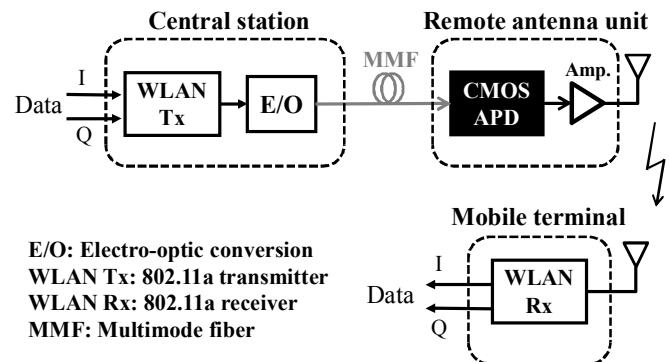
Central station

Remote antenna unit

I

Data

Q

WLAN Tx

E/O

MMF

CMOS APD

Amp.

Mobile terminal

E/O: Electro-optic conversion
WLAN Tx: 802.11a transmitter
WLAN Rx: 802.11a receiver
MMF: Multimode fiber

I

Data

Q

WLAN Rx